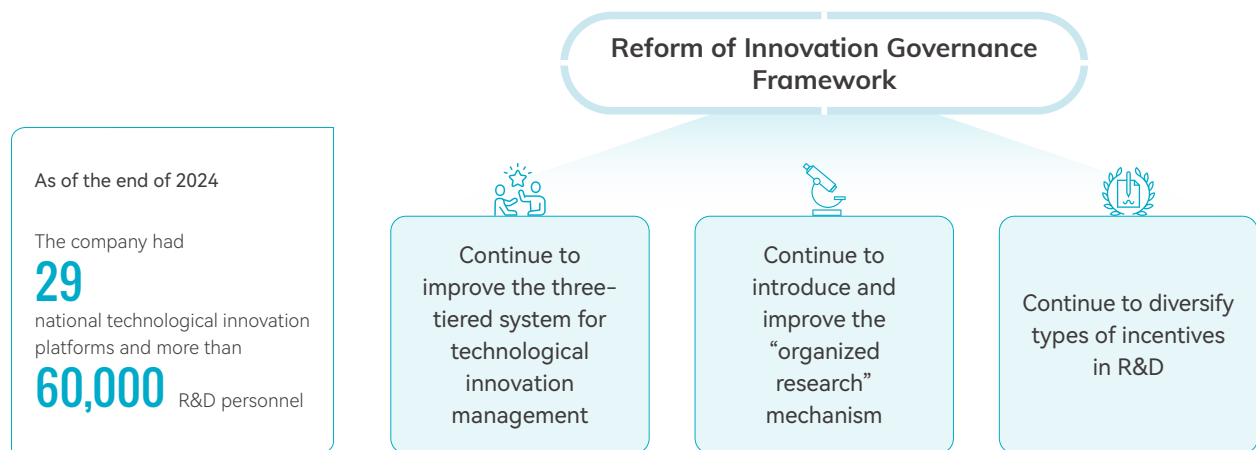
Reform of Innovation Governance Framework

As of the end of 2024

The company had

29

national technological innovation platforms and more than

60,000 R&D personnel

Continue to improve the three-tiered system for technological innovation management

Continue to introduce and improve the “organized research” mechanism

Continue to diversify types of incentives in R&D